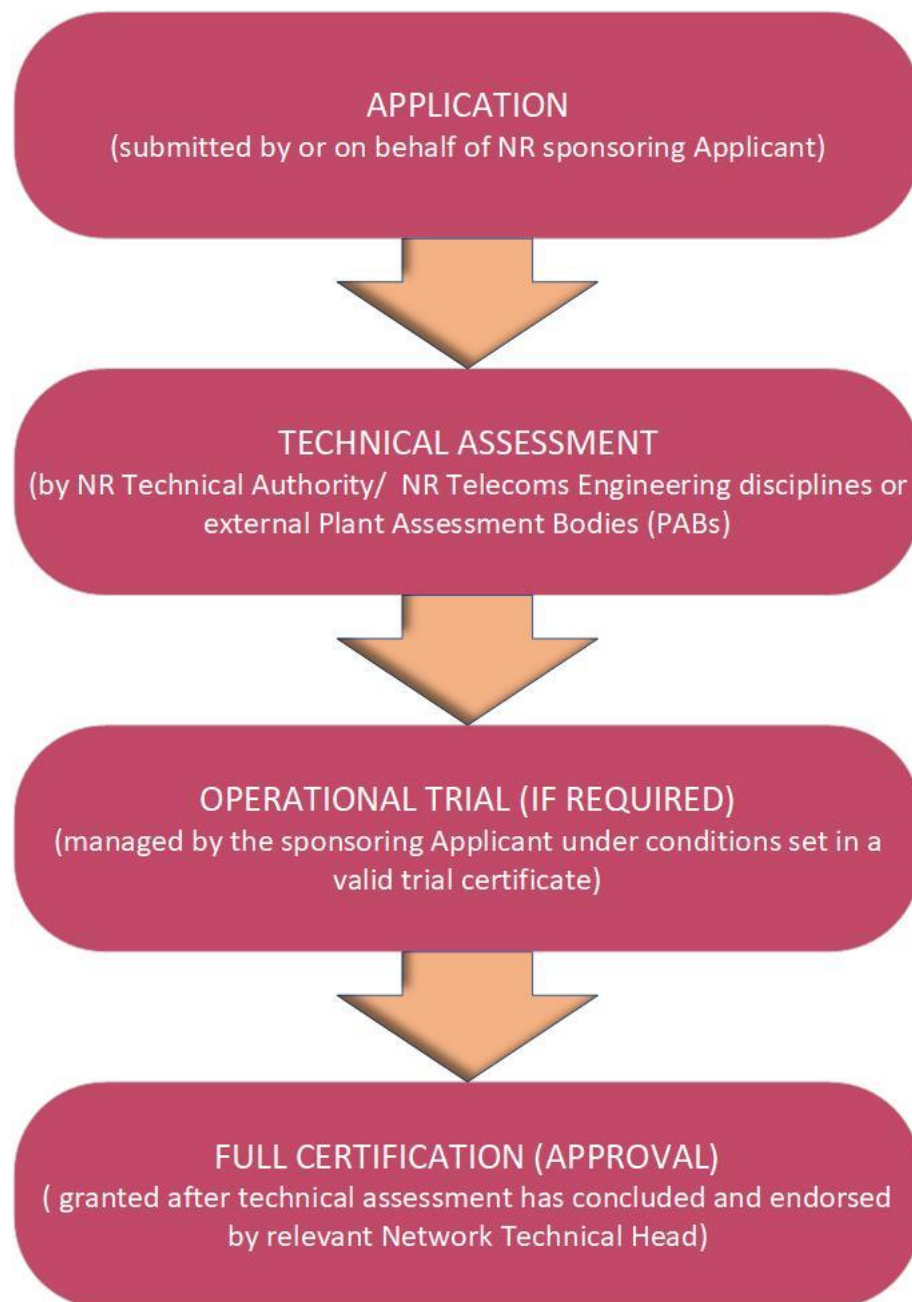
APPLICATION
(submitted by or on behalf of NR sponsoring Applicant)

TECHNICAL ASSESSMENT
(by NR Technical Authority/ NR Telecoms Engineering disciplines or external Plant Assessment Bodies (PABs)

OPERATIONAL TRIAL (IF REQUIRED)
(managed by the sponsoring Applicant under conditions set in a valid trial certificate)

FULL CERTIFICATION (APPROVAL)
( granted after technical assessment has concluded and endorsed by relevant Network Technical Head)